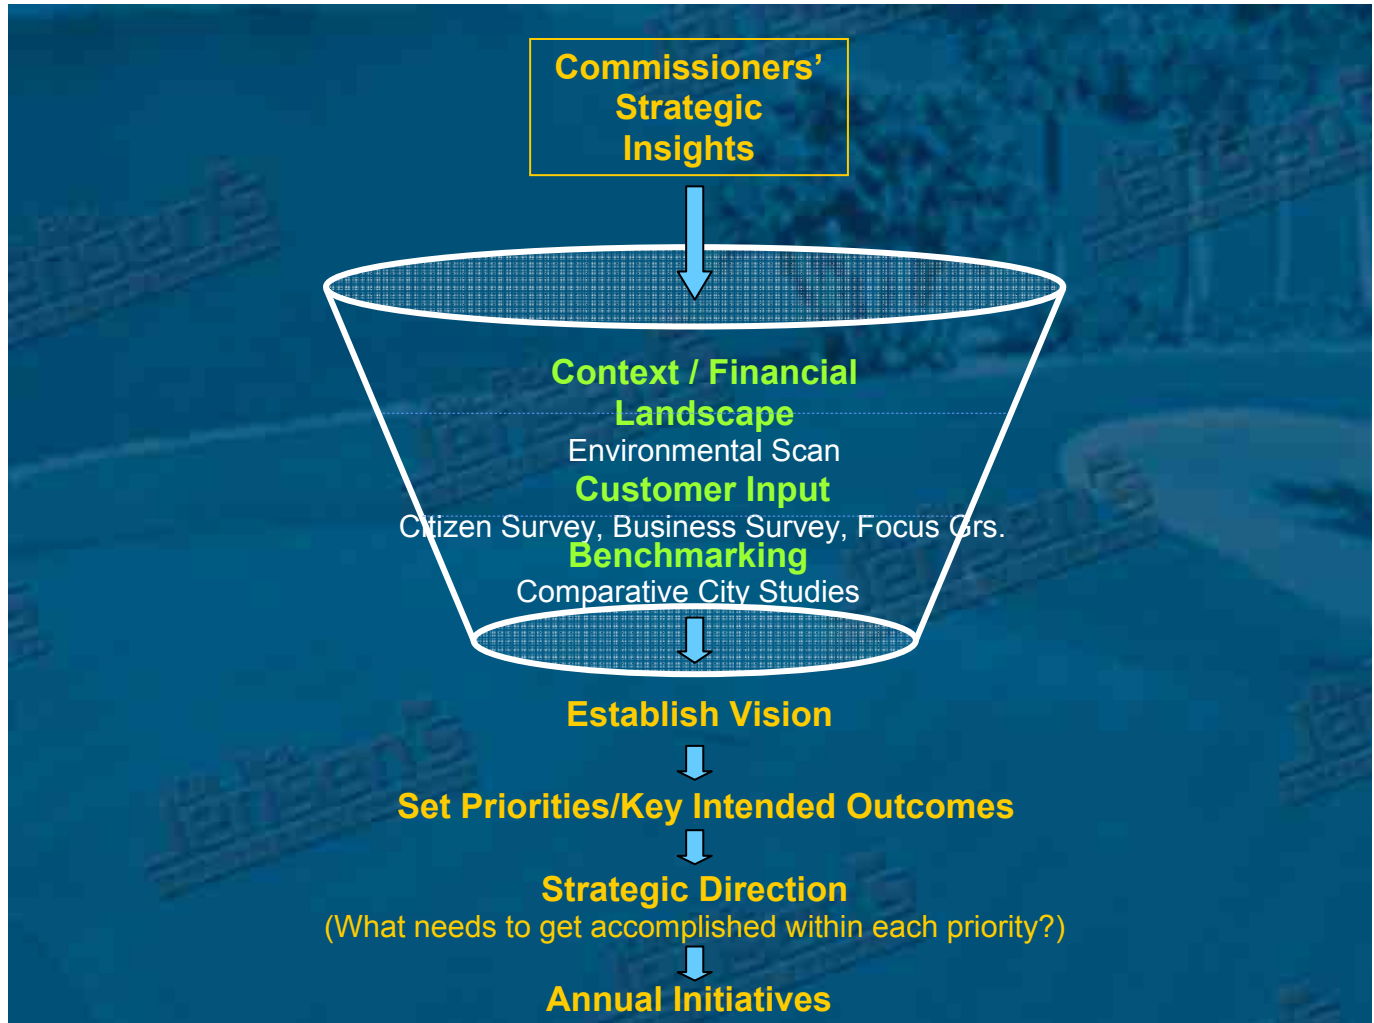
Commissioners' Strategic Insights

Context / Financial Landscape
Environmental Scan
Customer Input
Citizen Survey, Business Survey, Focus Grs.
Benchmarking
Comparative City Studies

Establish Vision

Set Priorities/Key Intended Outcomes

Strategic Direction
(What needs to get accomplished within each priority?)

Annual Initiatives